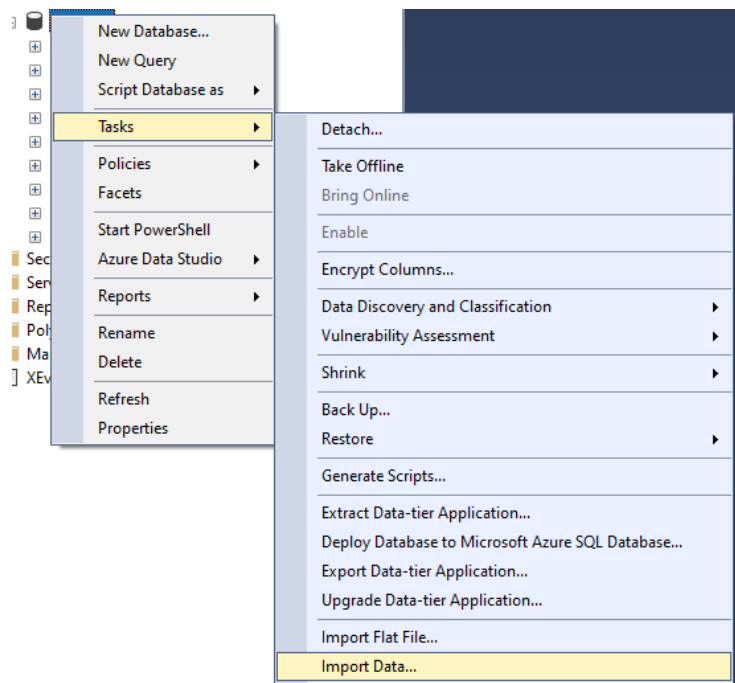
New Database...
New Query
Script Database as
Tasks
Policies
Facets
Start PowerShell
Azure Data Studio
Reports
Rename
Delete
Refresh
Properties

Sec
Serv
Rep
Poly
Ma
XEv

Detach...
Take Offline
Bring Online
Enable
Encrypt Columns...
Data Discovery and Classification
Vulnerability Assessment
Shrink
Back Up...
Restore
Generate Scripts...
Extract Data-tier Application...
Deploy Database to Microsoft Azure SQL Database...
Export Data-tier Application...
Upgrade Data-tier Application...
Import Flat File...
Import Data...